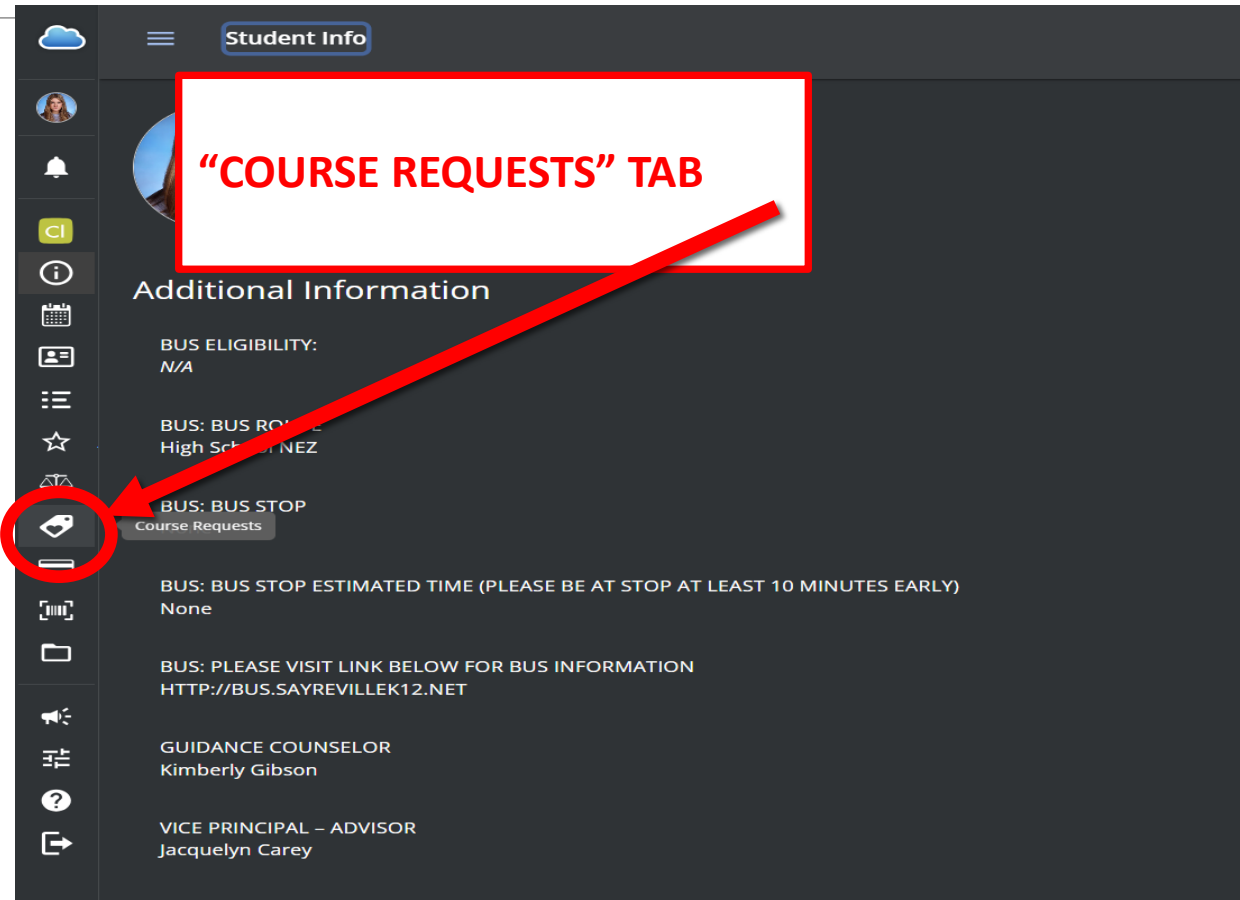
Student Info

"COURSE REQUESTS" TAB

CI

Additional Information

BUS ELIGIBILITY:
N/A

BUS: BUS RO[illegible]
High Sch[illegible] NEZ

BUS: BUS STOP

Course Requests

BUS: BUS STOP ESTIMATED TIME (PLEASE BE AT STOP AT LEAST 10 MINUTES EARLY)
None

BUS: PLEASE VISIT LINK BELOW FOR BUS INFORMATION
HTTP://BUS.SAYREVILLEK12.NET

GUIDANCE COUNSELOR
Kimberly Gibson

VICE PRINCIPAL – ADVISOR
Jacquelyn Carey